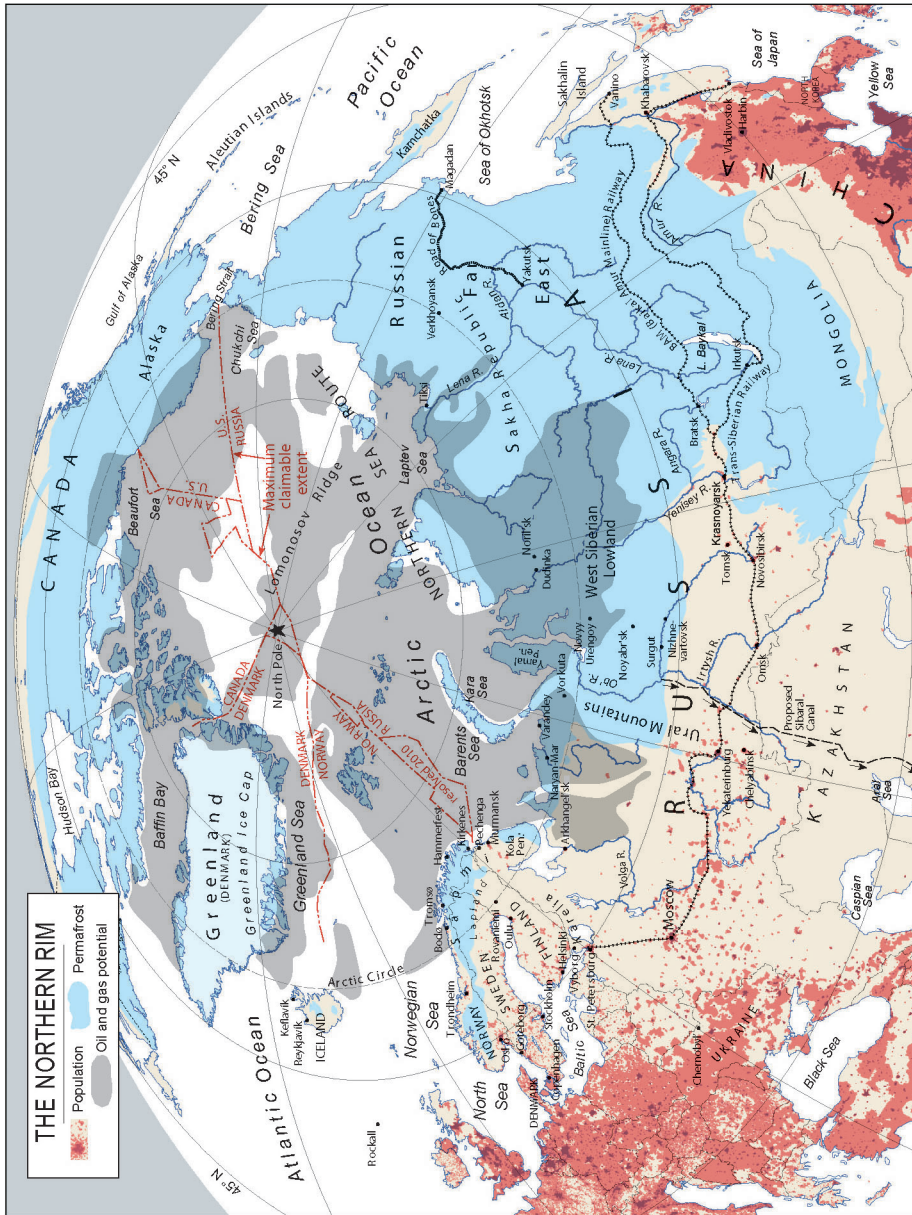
THE NORTHERN RIM

Population

Permafrost

Oil and gas potential

Pacific Ocean

Sea of Japan

Yellow Sea

Sea of Okhotsk

Sakhalin Island

Bering Sea

Aleutian Islands

45° N

Kamchatka

Magadan

Gulf of Alaska

Bering Strait

Alaska

Chukchi Sea

CANADA

Beaufort Sea

U.S.

RUSSIA

CANADA

U.S.

Maximum claimable extent

Lomonosov Ridge

NORTHERN SEA ROUTE

Arctic Ocean

Laptev Sea

Russian Far East

Sakha Republic

Road of Bones

Verkhoyansk

Yakutsk

Aldan R.

Tiksi

Lena R.

Vanino

Khabarovsk

Vladivostok

Harbin

NORTH KOREA

CHINA

Amur R.

Baikal-Amur Mainline Railway

BAM

L. Baykal

Irkutsk

Bratsk

Angara R.

Trans-Siberian Railway

MONGOLIA

Yenisey R.

Krasnoyarsk

Tomsk

Novosibirsk

RUSSIA

Noril'sk

Dudinka

West Siberian Lowland

Novyy Urengoy

Noyabr'sk

Surgut

Nizhnevartovsk

Yamal Pen.

Ob' R.

Irtysh R.

Omsk

KAZAKHSTAN

Vorkuta

Ural Mountains

Proposed Siberia Canal

Chelyabinsk

Yekaterinburg

Aral Sea

Caspian Sea

Kara Sea

Varandey

Naryan-Mar

Barents Sea

Arkhangel'sk

Kola Pen.

Murmansk

Pechenga

Kirkenes

Hammerfest

Tromsø

Bodø

Lapland

Sápmi

Karelia

Rovaniemi

Oulu

FINLAND

Helsinki

Vyborg

St. Petersburg

Moscow

Volga R.

North Pole

CANADA DENMARK

RUSSIA NORWAY

DENMARK NORWAY

Resolved 2010

Greenland Sea

Greenland (DENMARK)

Greenland Ice Cap

Baffin Bay

Hudson Bay

Arctic Circle

Keflavík

Reykjavík

ICELAND

Atlantic Ocean

Norwegian Sea

Trondheim

NORWAY

SWEDEN

Stockholm

Oslo

Göteborg

Copenhagen

DENMARK

Baltic Sea

North Sea

Rockall

45° N

Chernobyl

UKRAINE

Black Sea